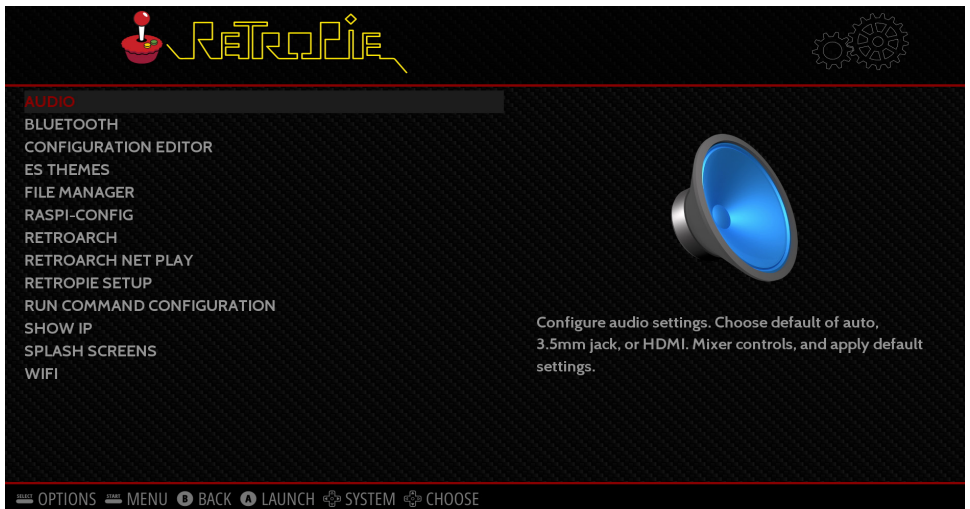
RETROPIE

AUDIO
BLUETOOTH
CONFIGURATION EDITOR
ES THEMES
FILE MANAGER
RASPI-CONFIG
RETROARCH
RETROARCH NET PLAY
RETROPIE SETUP
RUN COMMAND CONFIGURATION
SHOW IP
SPLASH SCREENS
WIFI

Configure audio settings. Choose default of auto, 3.5mm jack, or HDMI. Mixer controls, and apply default settings.

SELECT OPTIONS START MENU B BACK A LAUNCH SYSTEM CHOOSE